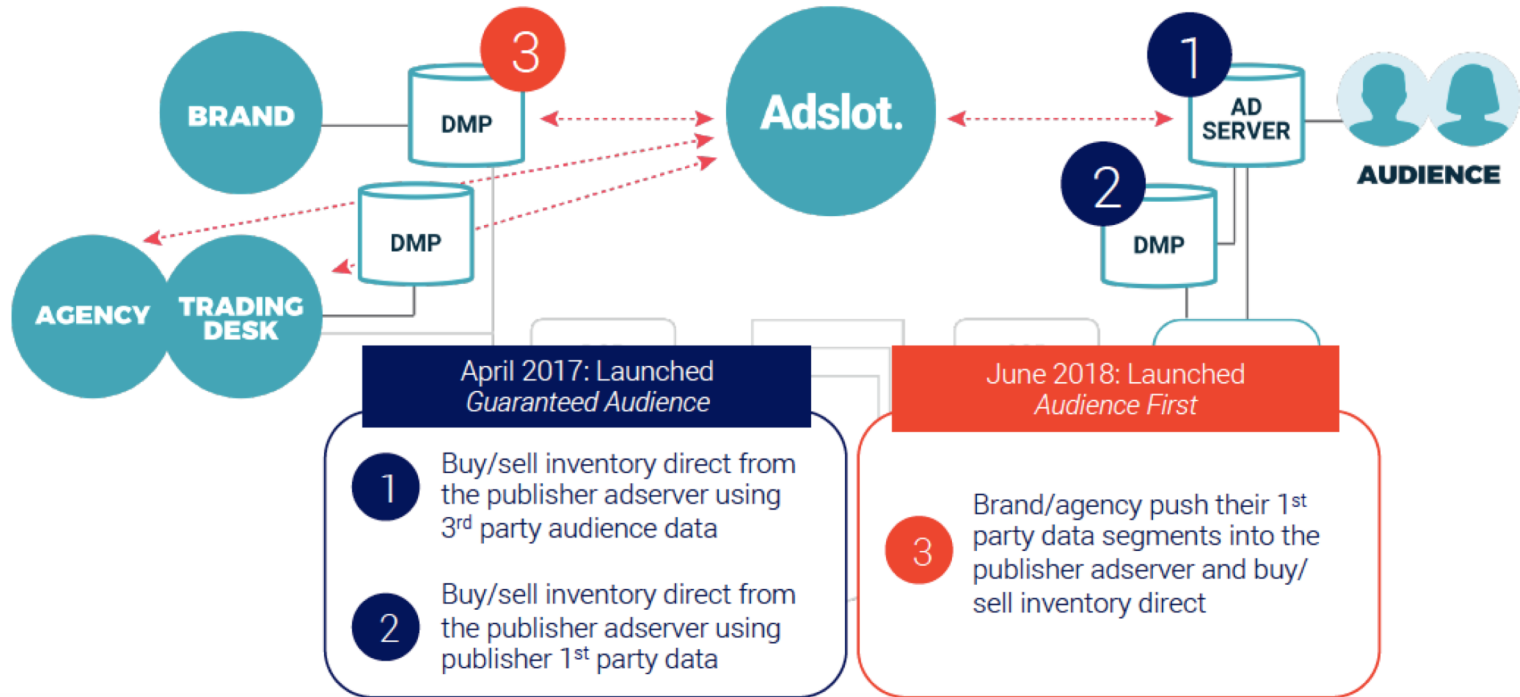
3

BRAND

DMP

Adslot.

1

AD SERVER

AUDIENCE

2

DMP

DMP

AGENCY

TRADING DESK

April 2017: Launched
*Guaranteed Audience*

1 Buy/sell inventory direct from the publisher adserver using 3$^{rd}$ party audience data

2 Buy/sell inventory direct from the publisher adserver using publisher 1$^{st}$ party data

June 2018: Launched
*Audience First*

3 Brand/agency push their 1$^{st}$ party data segments into the publisher adserver and buy/sell inventory direct